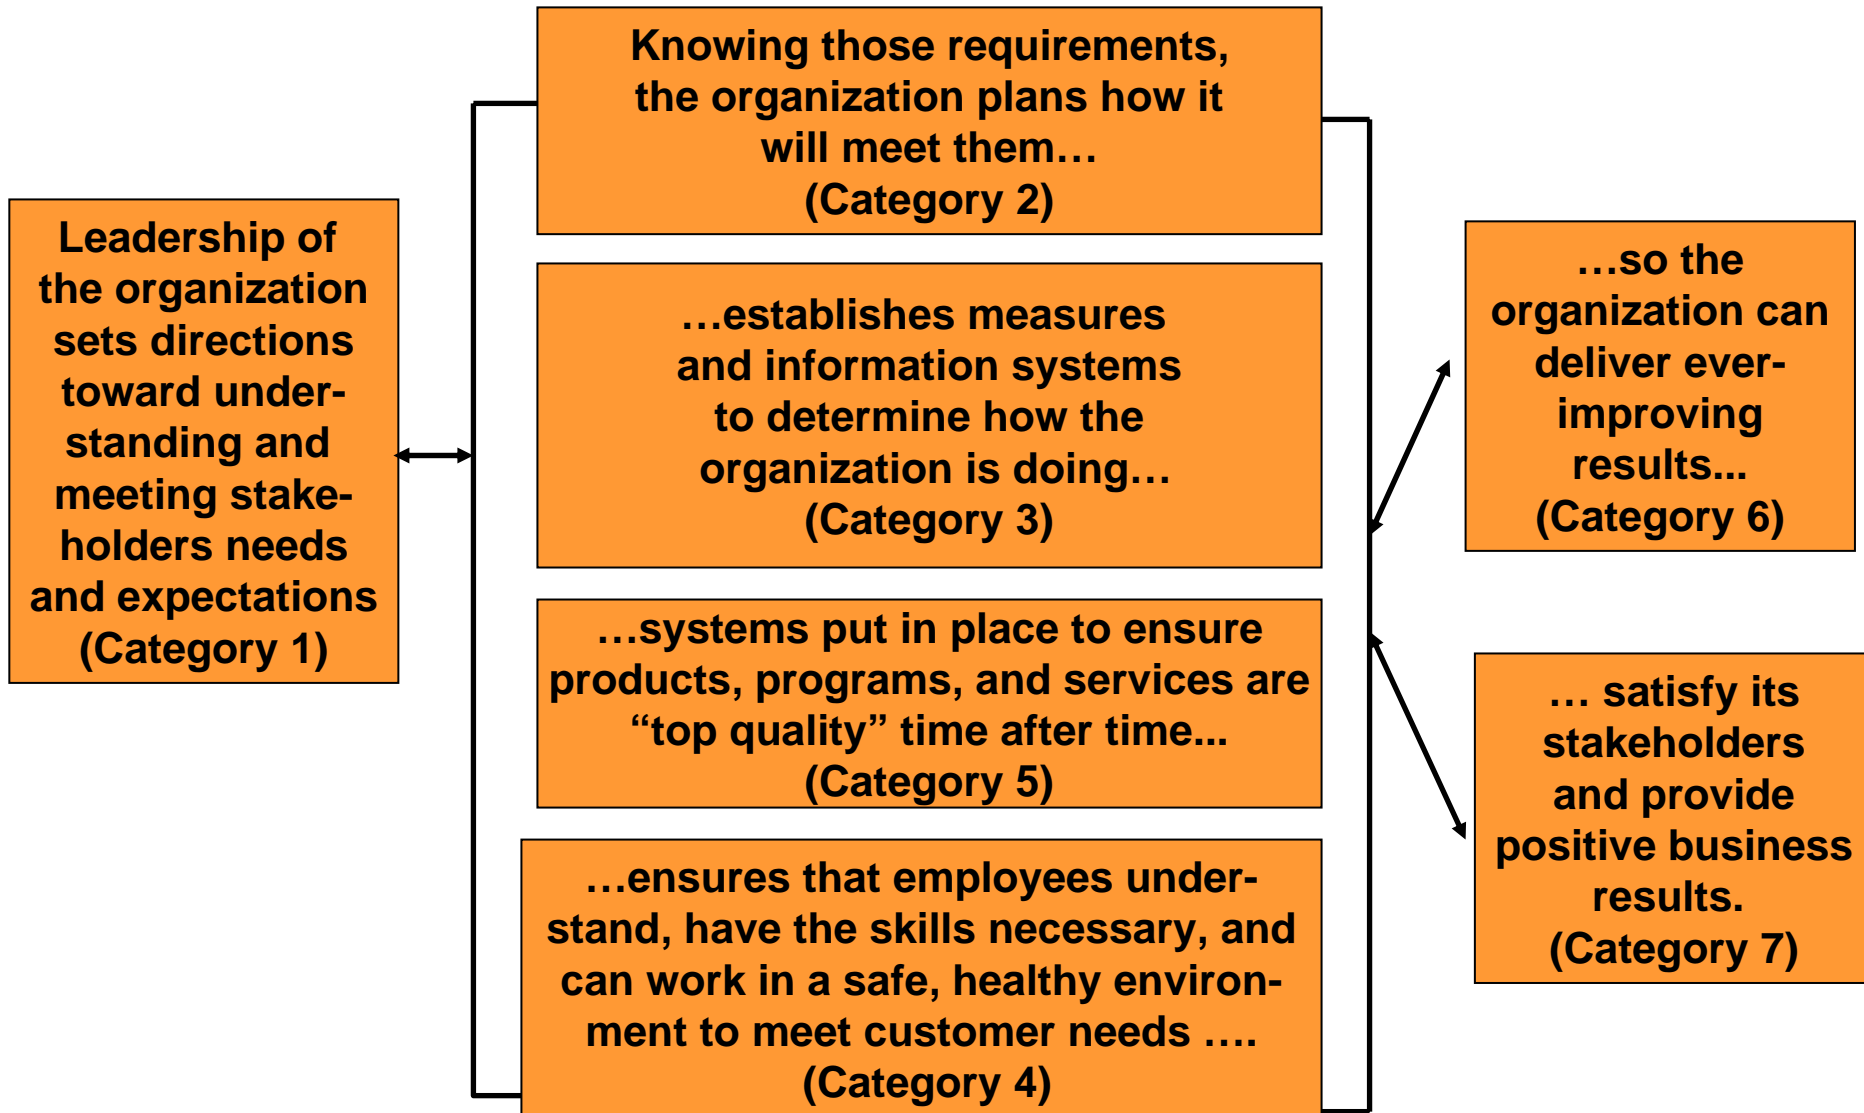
Leadership of the organization sets directions toward understanding and meeting stakeholders needs and expectations (Category 1)

Knowing those requirements, the organization plans how it will meet them… (Category 2)

…establishes measures and information systems to determine how the organization is doing… (Category 3)

…systems put in place to ensure products, programs, and services are “top quality” time after time... (Category 5)

…ensures that employees understand, have the skills necessary, and can work in a safe, healthy environment to meet customer needs …. (Category 4)

…so the organization can deliver ever-improving results... (Category 6)

… satisfy its stakeholders and provide positive business results. (Category 7)